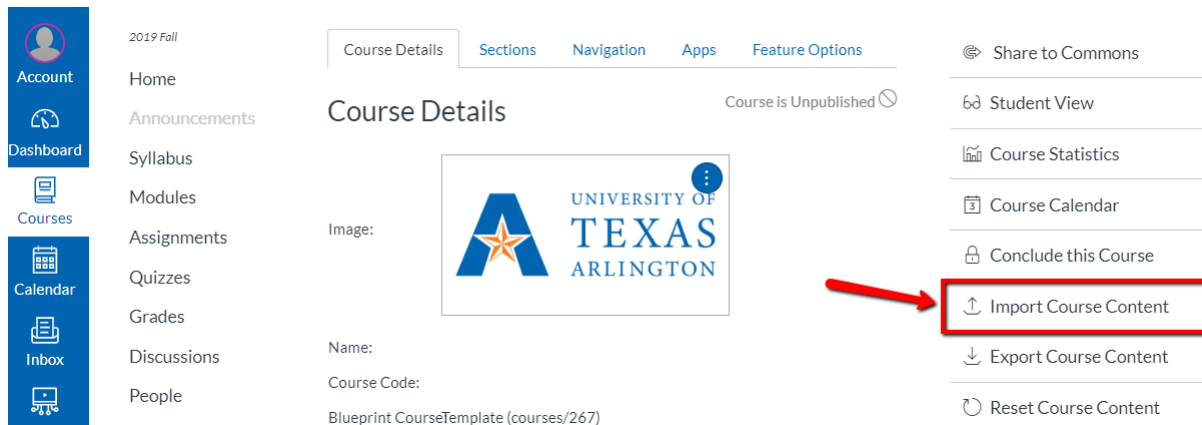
Account
Dashboard
Courses
Calendar
Inbox

2019 Fall
Home
Announcements
Syllabus
Modules
Assignments
Quizzes
Grades
Discussions
People

Course Details | Sections | Navigation | Apps | Feature Options

Course Details

Course is Unpublished

Image:

UNIVERSITY OF TEXAS ARLINGTON

Name:
Course Code:
Blueprint CourseTemplate (courses/267)

Share to Commons
Student View
Course Statistics
Course Calendar
Conclude this Course
Import Course Content
Export Course Content
Reset Course Content